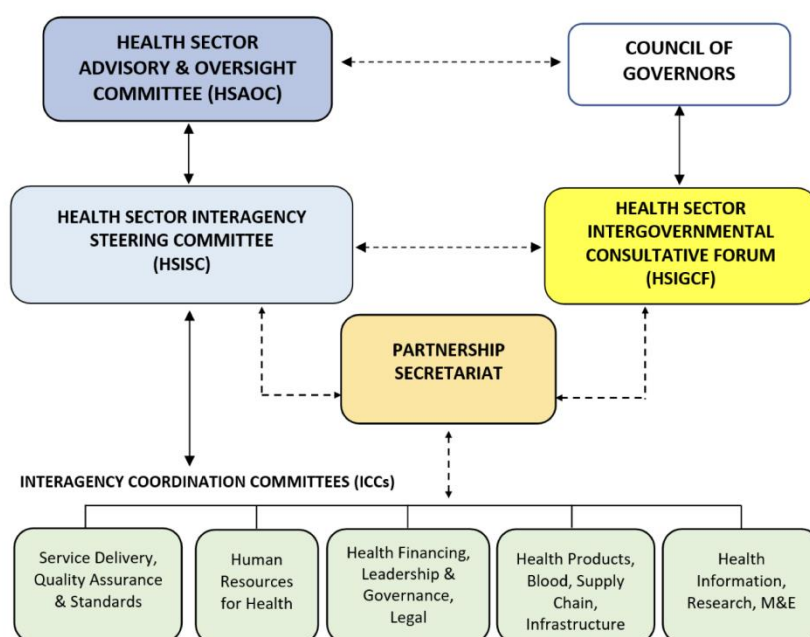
HEALTH SECTOR ADVISORY & OVERSIGHT COMMITTEE (HSAOC)

COUNCIL OF GOVERNORS

HEALTH SECTOR INTERAGENCY STEERING COMMITTEE (HSISC)

HEALTH SECTOR INTERGOVERNMENTAL CONSULTATIVE FORUM (HSIGCF)

PARTNERSHIP SECRETARIAT

INTERAGENCY COORDINATION COMMITTEES (ICCs)

Service Delivery, Quality Assurance & Standards

Human Resources for Health

Health Financing, Leadership & Governance, Legal

Health Products, Blood, Supply Chain, Infrastructure

Health Information, Research, M&E